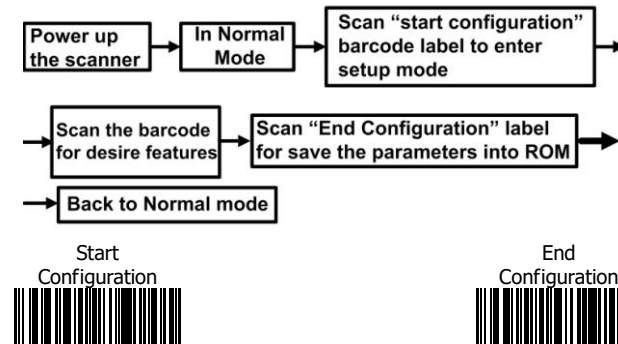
Power up the scanner

In Normal Mode

Scan “start configuration” barcode label to enter setup mode

Scan the barcode for desire features

Scan “End Configuration” label for save the parameters into ROM

Back to Normal mode

Start Configuration

End Configuration